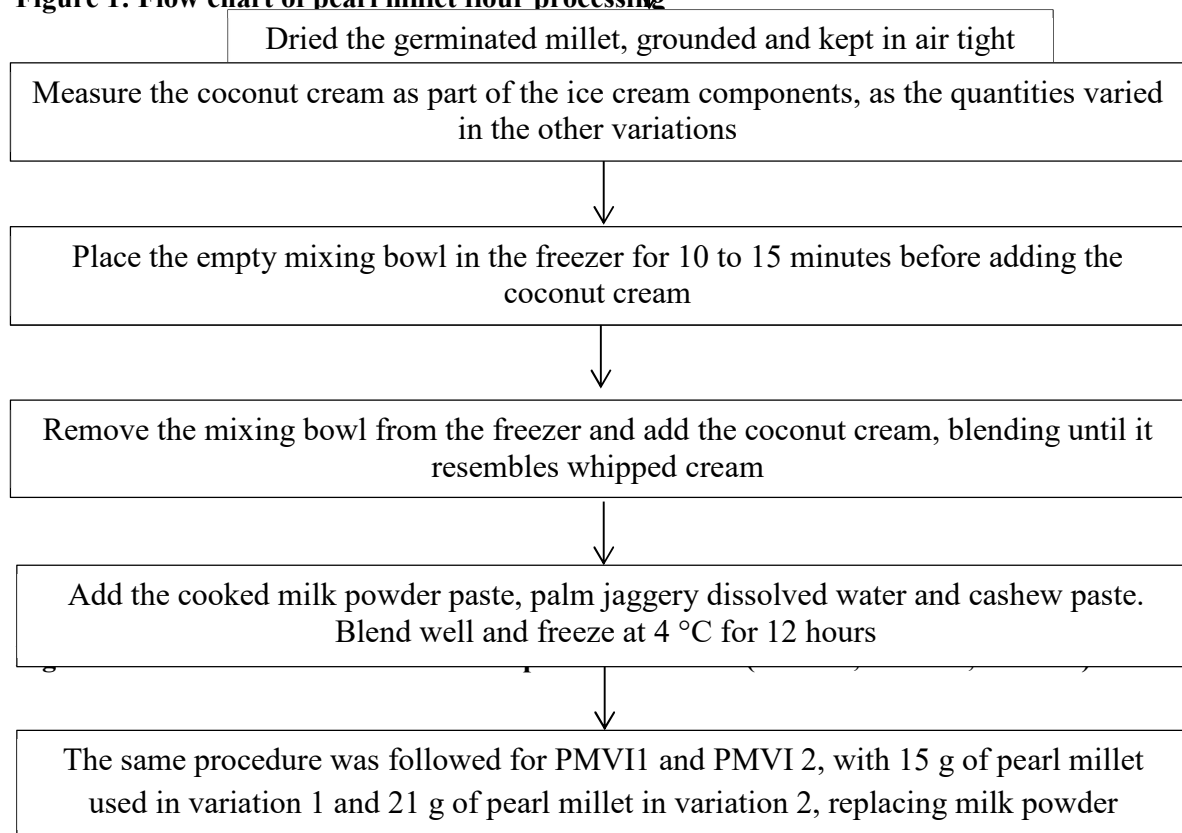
Figure 1: Flow chart of pearl millet flour processing

Dried the germinated millet, grounded and kept in air tight

Measure the coconut cream as part of the ice cream components, as the quantities varied in the other variations

Place the empty mixing bowl in the freezer for 10 to 15 minutes before adding the coconut cream

Remove the mixing bowl from the freezer and add the coconut cream, blending until it resembles whipped cream

Add the cooked milk powder paste, palm jaggery dissolved water and cashew paste. Blend well and freeze at 4 °C for 12 hours

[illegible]

The same procedure was followed for PMVI1 and PMVI 2, with 15 g of pearl millet used in variation 1 and 21 g of pearl millet in variation 2, replacing milk powder